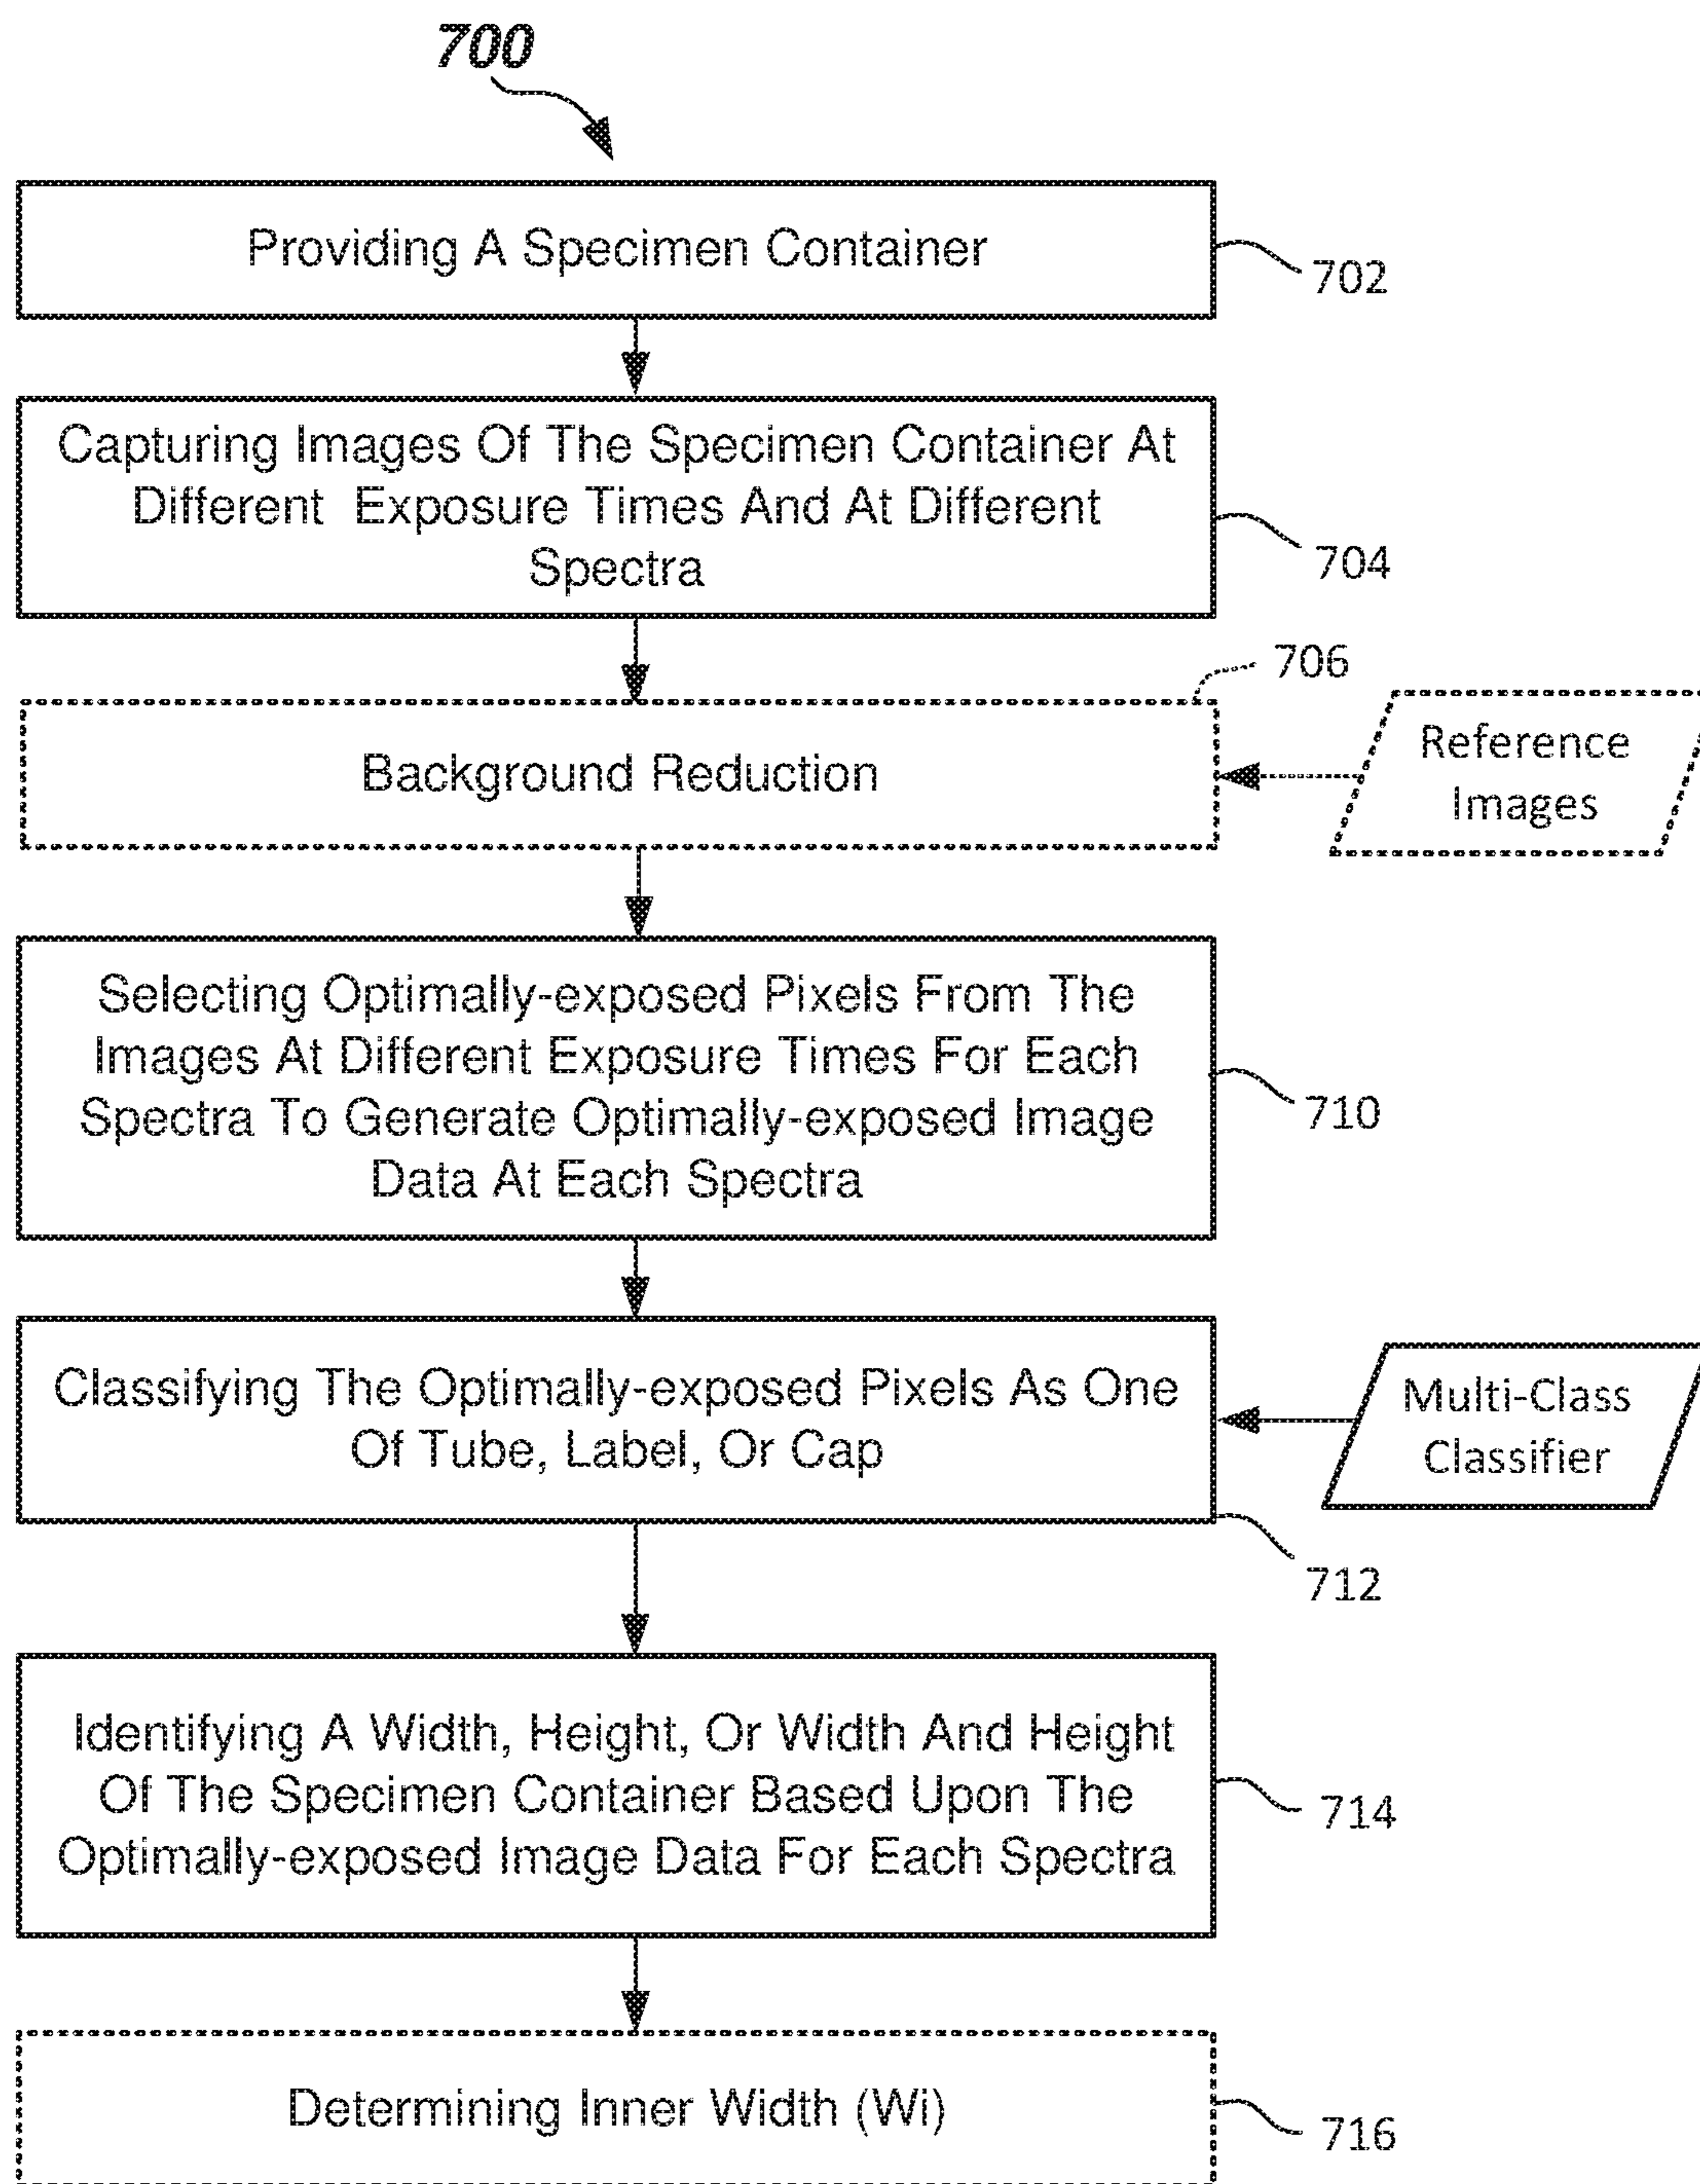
700

Providing A Specimen Container

702

Capturing Images Of The Specimen Container At Different Exposure Times And At Different Spectra

704

706

Background Reduction

Reference Images

Selecting Optimally-exposed Pixels From The Images At Different Exposure Times For Each Spectra To Generate Optimally-exposed Image Data At Each Spectra

710

Classifying The Optimally-exposed Pixels As One Of Tube, Label, Or Cap

Multi-Class Classifier

712

Identifying A Width, Height, Or Width And Height Of The Specimen Container Based Upon The Optimally-exposed Image Data For Each Spectra

714

Determining Inner Width (Wi)

716